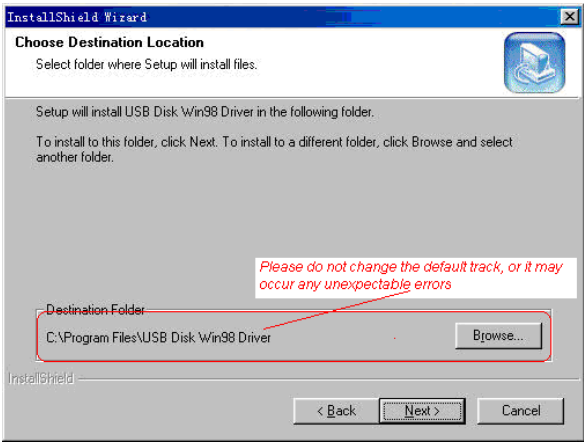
InstallShield Wizard

Choose Destination Location

Select folder where Setup will install files.

Setup will install USB Disk Win98 Driver in the following folder.

To install to this folder, click Next. To install to a different folder, click Browse and select another folder.

Please do not change the default track, or it may occur any unexpectable errors

Destination Folder

C:\Program Files\USB Disk Win98 Driver

Browse...

InstallShield

< Back

Next >

Cancel